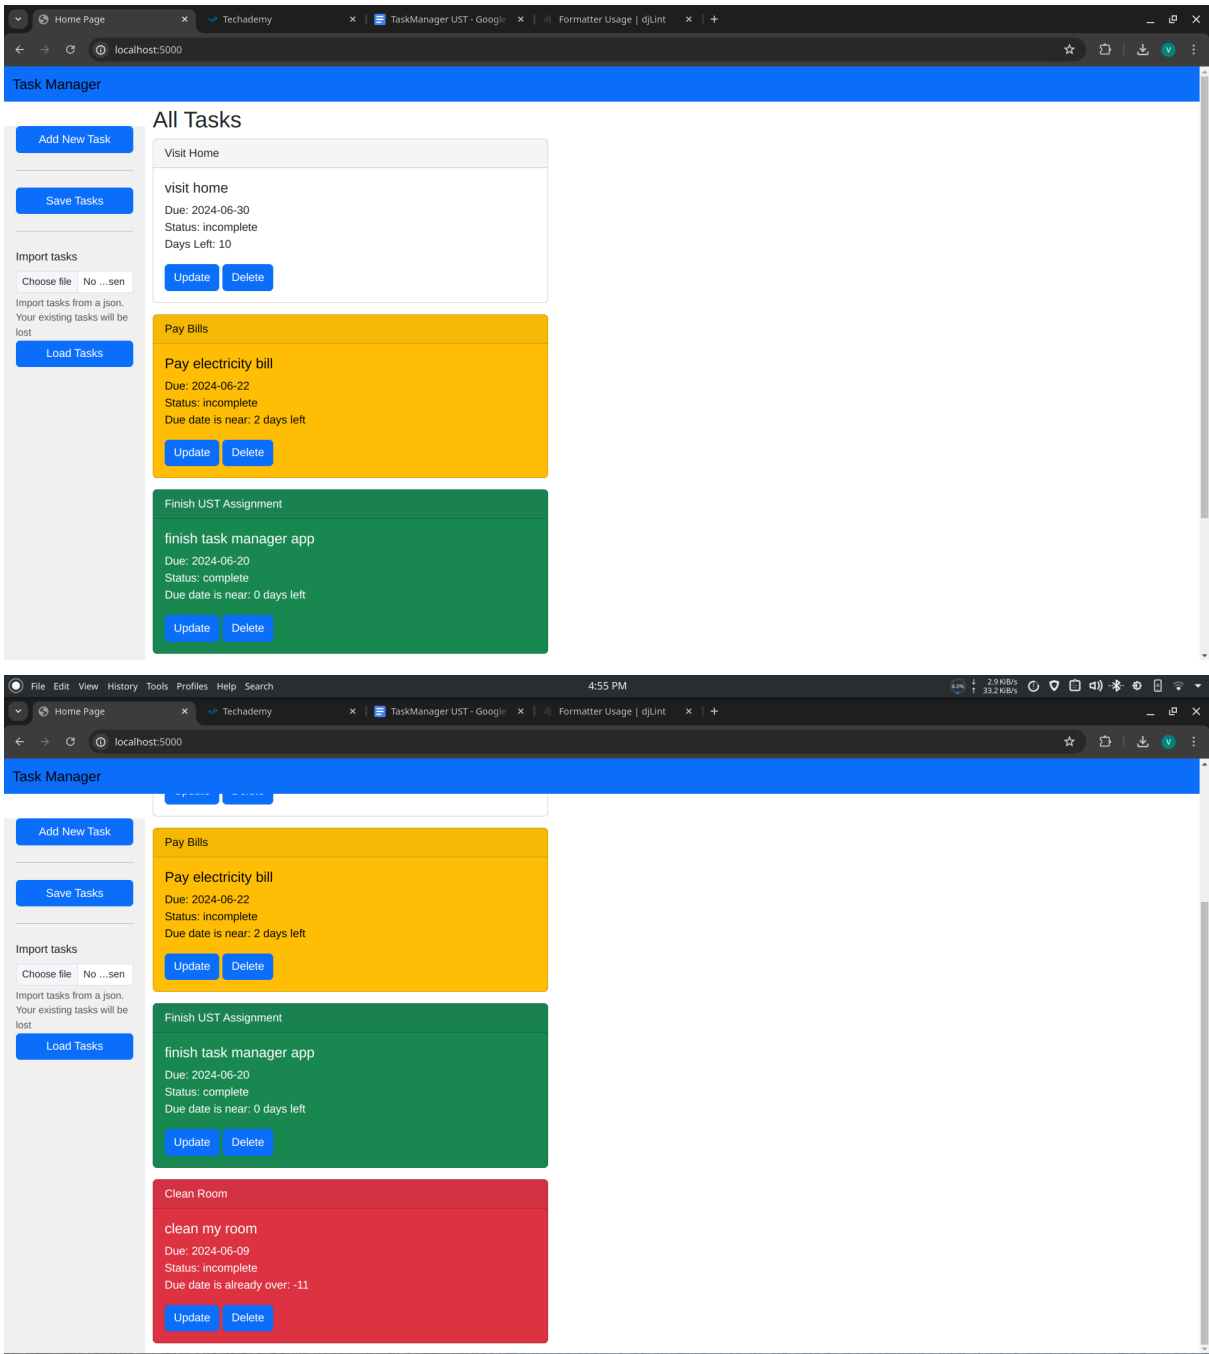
Home Page ×
Techademy ×
TaskManager UST - Google ×
Formatter Usage | djLint ×
+

localhost:5000

Task Manager

Add New Task

Save Tasks

Import tasks

Choose file No ...sen

Import tasks from a json. Your existing tasks will be lost

Load Tasks

All Tasks

Visit Home

visit home

Due: 2024-06-30

Status: incomplete

Days Left: 10

Update Delete

Pay Bills

Pay electricity bill

Due: 2024-06-22

Status: incomplete

Due date is near: 2 days left

Update Delete

Finish UST Assignment

finish task manager app

Due: 2024-06-20

Status: complete

Due date is near: 0 days left

Update Delete

File Edit View History Tools Profiles Help Search

4:55 PM

2.9 KiB/s
33.2 KiB/s

Home Page ×
Techademy ×
TaskManager UST - Google ×
Formatter Usage | djLint ×
+

localhost:5000

Task Manager

Add New Task

Save Tasks

Import tasks

Choose file No ...sen

Import tasks from a json. Your existing tasks will be lost

Load Tasks

Pay Bills

Pay electricity bill

Due: 2024-06-22

Status: incomplete

Due date is near: 2 days left

Update Delete

Finish UST Assignment

finish task manager app

Due: 2024-06-20

Status: complete

Due date is near: 0 days left

Update Delete

Clean Room

clean my room

Due: 2024-06-09

Status: incomplete

Due date is already over: -11

Update Delete